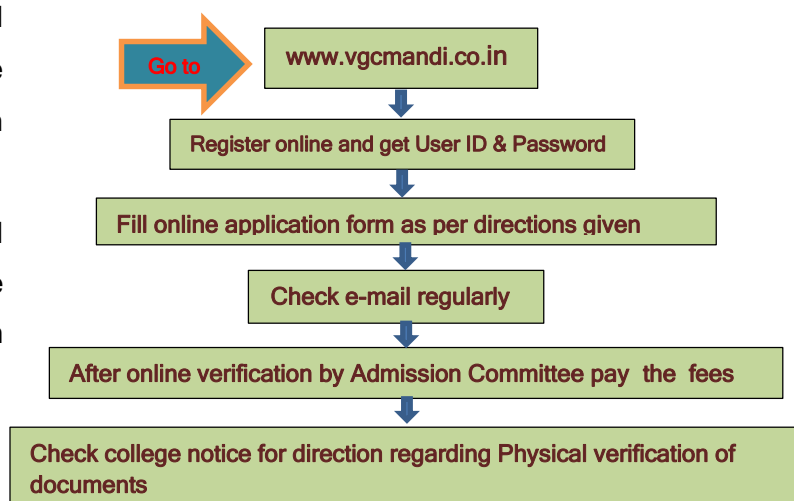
Go to

www.vgcmandi.co.in

Register online and get User ID & Password

Fill online application form as per directions given

Check e-mail regularly

After online verification by Admission Committee pay the fees

Check college notice for direction regarding Physical verification of documents